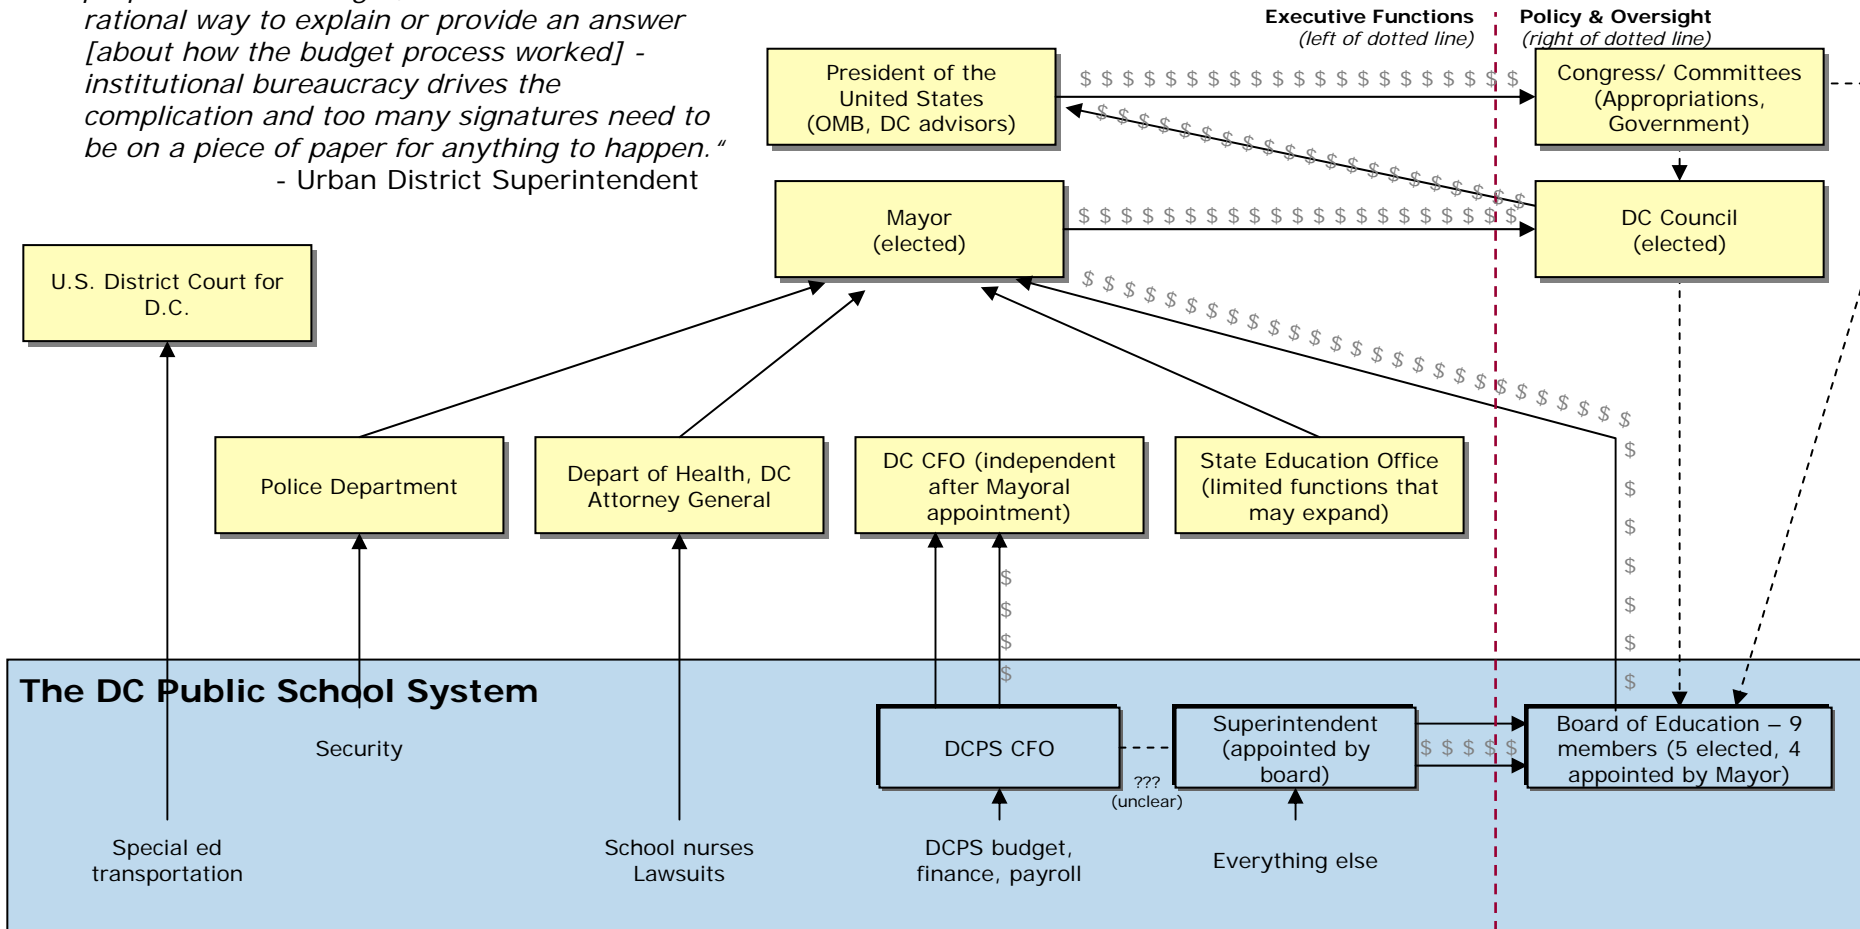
rational way to explain or provide an answer [about how the budget process worked] - institutional bureaucracy drives the complication and too many signatures need to be on a piece of paper for anything to happen."
- Urban District Superintendent

Executive Functions
(left of dotted line)

Policy & Oversight
(right of dotted line)

President of the United States
(OMB, DC advisors)

$ $ $ $ $ $ $ $ $ $ $ $ $ $ $ $ $ $ $ $ $ $

Congress/ Committees
(Appropriations, Government)

$ $ $ $ $ $ $ $ $ $ $ $ $ $ $ $ $ $ $ $ $ $

Mayor
(elected)

$ $ $ $ $ $ $ $ $ $ $ $ $ $ $ $ $ $ $ $ $ $

DC Council
(elected)

U.S. District Court for D.C.

$ $ $ $ $ $ $ $ $ $ $ $ $ $ $ $ $ $ $ $ $ $ $ $ $ $

Police Department

Depart of Health, DC Attorney General

DC CFO (independent after Mayoral appointment)

State Education Office (limited functions that may expand)

$ $ $ $ $ $ $

$ $ $ $

The DC Public School System

Security

DCPS CFO

???
(unclear)

Superintendent (appointed by board)

$ $ $ $ $

Board of Education – 9 members (5 elected, 4 appointed by Mayor)

Special ed transportation

School nurses Lawsuits

DCPS budget, finance, payroll

Everything else